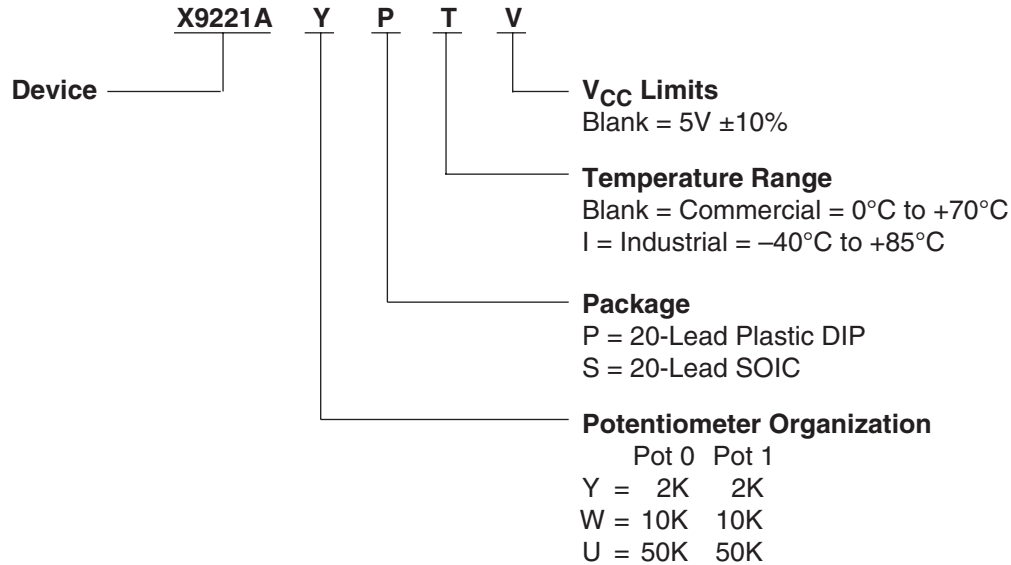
X9221A Y P T V

Device

$V_{CC}$ Limits
Blank = 5V ±10%

Temperature Range
Blank = Commercial = 0°C to +70°C
I = Industrial = –40°C to +85°C

Package
P = 20-Lead Plastic DIP
S = 20-Lead SOIC

Potentiometer Organization

| | Pot 0 | Pot 1 |
|---|---|---|
| Y = | 2K | 2K |
| W = | 10K | 10K |
| U = | 50K | 50K |